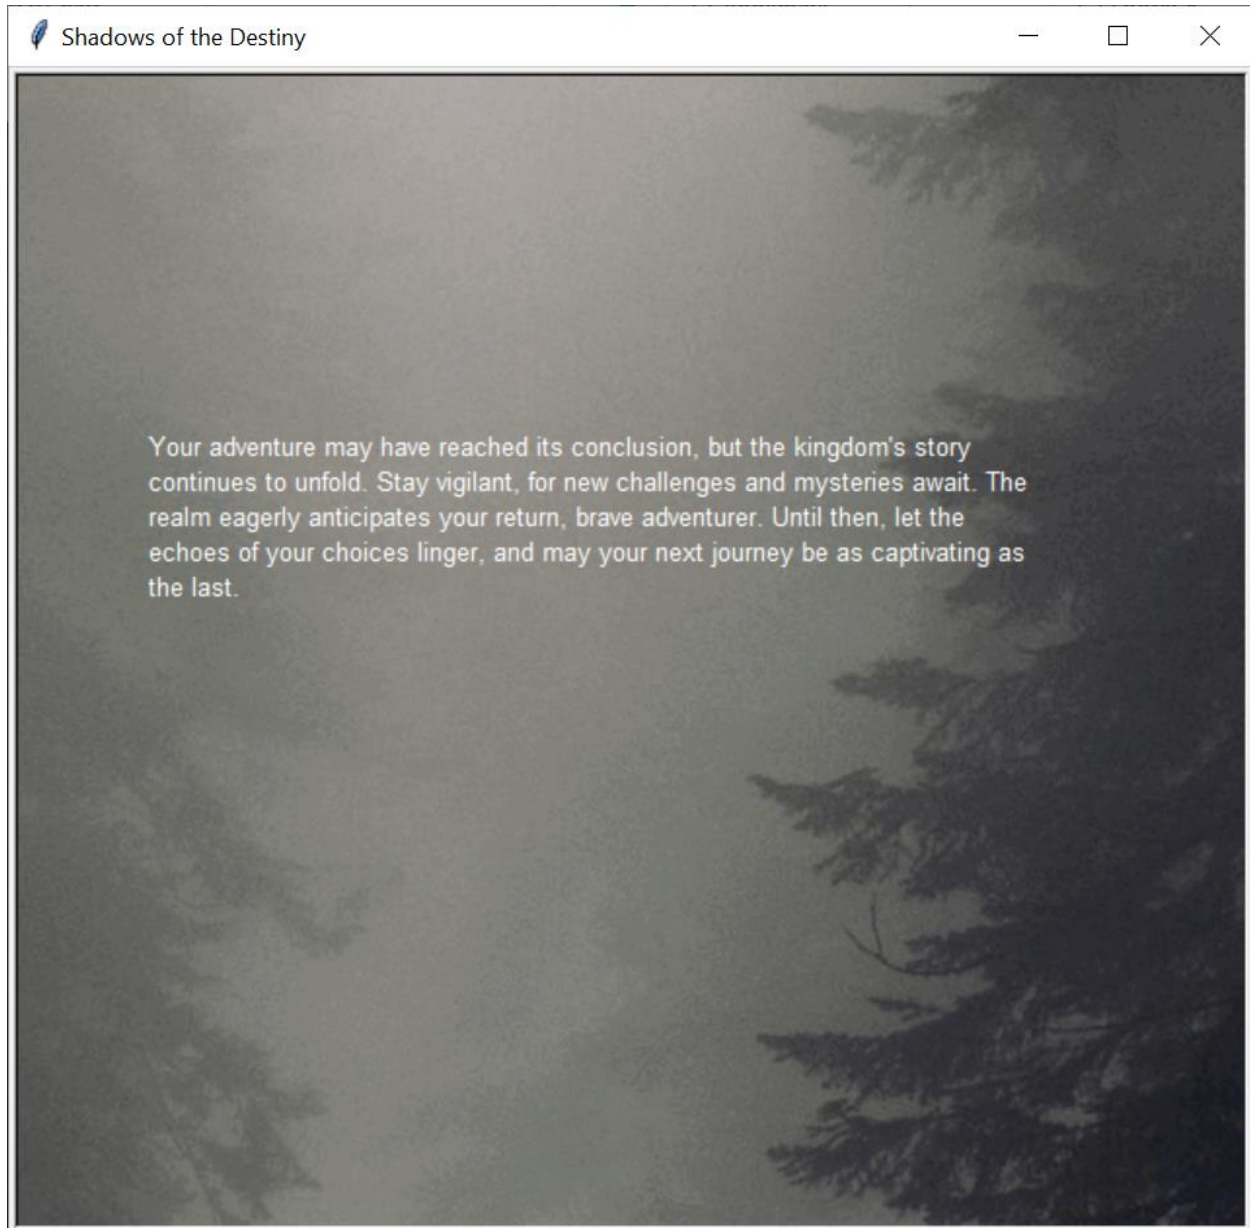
Shadows of the Destiny

Your adventure may have reached its conclusion, but the kingdom's story continues to unfold. Stay vigilant, for new challenges and mysteries await. The realm eagerly anticipates your return, brave adventurer. Until then, let the echoes of your choices linger, and may your next journey be as captivating as the last.